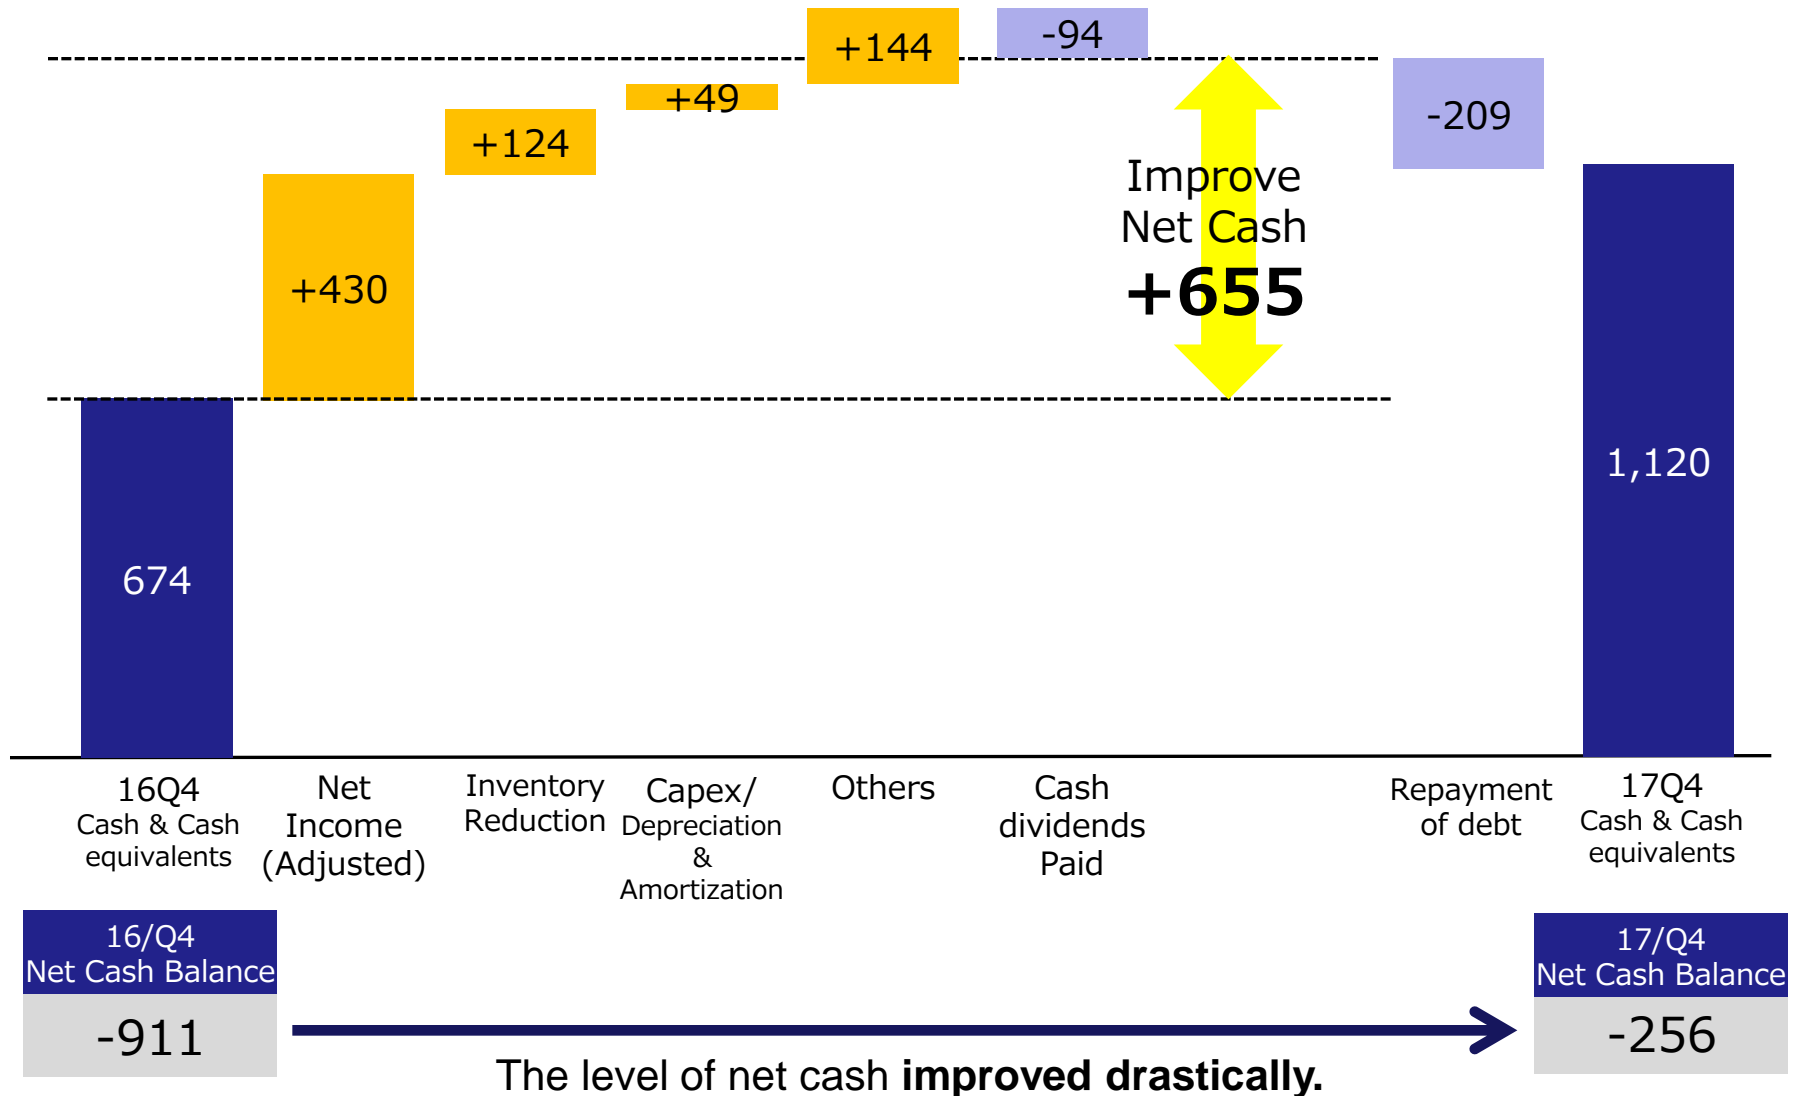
+144

-94

+49

+124

-209

Improve Net Cash +655

+430

1,120

674

16Q4 Cash & Cash equivalents

Net Income (Adjusted)

Inventory Reduction

Capex/ Depreciation & Amortization

Others

Cash dividends Paid

Repayment of debt

17Q4 Cash & Cash equivalents

16/Q4 Net Cash Balance

-911

17/Q4 Net Cash Balance

-256

The level of net cash **improved drastically.**